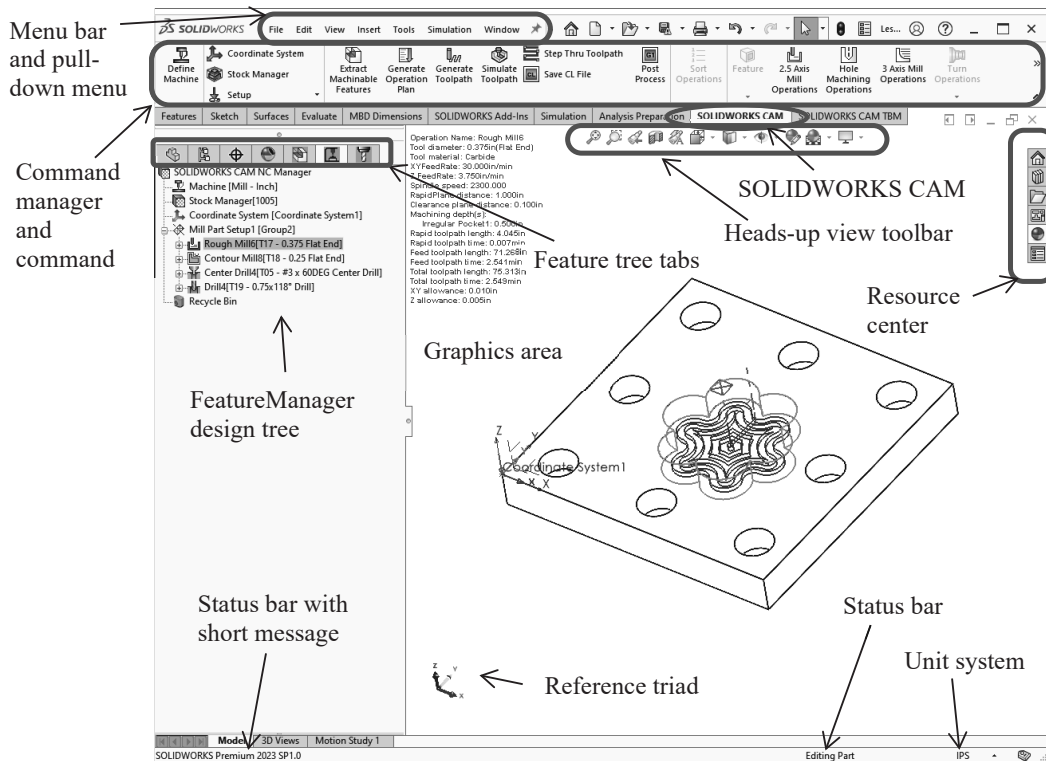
Menu bar and pull-down menu

SOLIDWORKS File Edit View Insert Tools Simulation Window

Les...

Define Machine
Coordinate System
Stock Manager
Setup
Extract Machinable Features
Generate Operation Plan
Generate Toolpath
Simulate Toolpath
Step Thru Toolpath
Save CL File
Post Process
Sort Operations
Feature
2.5 Axis Mill Operations
Hole Machining Operations
3 Axis Mill Operations
Turn Operations

Features Sketch Surfaces Evaluate MBD Dimensions SOLIDWORKS Add-Ins Simulation Analysis Preparation SOLIDWORKS CAM SOLIDWORKS CAM TBM

Command manager and command

SOLIDWORKS CAM NC Manager
Machine [Mill - Inch]
Stock Manager[1005]
Coordinate System [Coordinate System1]
Mill Part Setup1 [Group2]
Rough Mill6[T17 - 0.375 Flat End]
Contour Mill8[T18 - 0.25 Flat End]
Center Drill4[T05 - #3 x 60DEG Center Drill]
Drill4[T19 - 0.75x118° Drill]
Recycle Bin

Operation Name: Rough Mill6
Tool diameter: 0.375in(Flat End)
Tool material: Carbide
XYFeedRate: 30.000in/min
Z FeedRate: 3.750in/min
Spindle speed: 2300.000
RapidPlane distance: 1.000in
Clearance plane distance: 0.100in
Machining depth(s):
Irregular Pocket1: 0.500in
Rapid toolpath length: 4.045in
Rapid toolpath time: 0.007min
Feed toolpath length: 71.268in
Feed toolpath time: 2.541min
Total toolpath length: 75.313in
Total toolpath time: 2.549min
XY allowance: 0.010in
Z allowance: 0.005in

SOLIDWORKS CAM

Heads-up view toolbar

Feature tree tabs

Resource center

Graphics area

FeatureManager design tree

Coordinate System1

Status bar with short message

Status bar

Unit system

Reference triad

Model 3D Views Motion Study 1

SOLIDWORKS Premium 2023 SP1.0
Editing Part
IPS